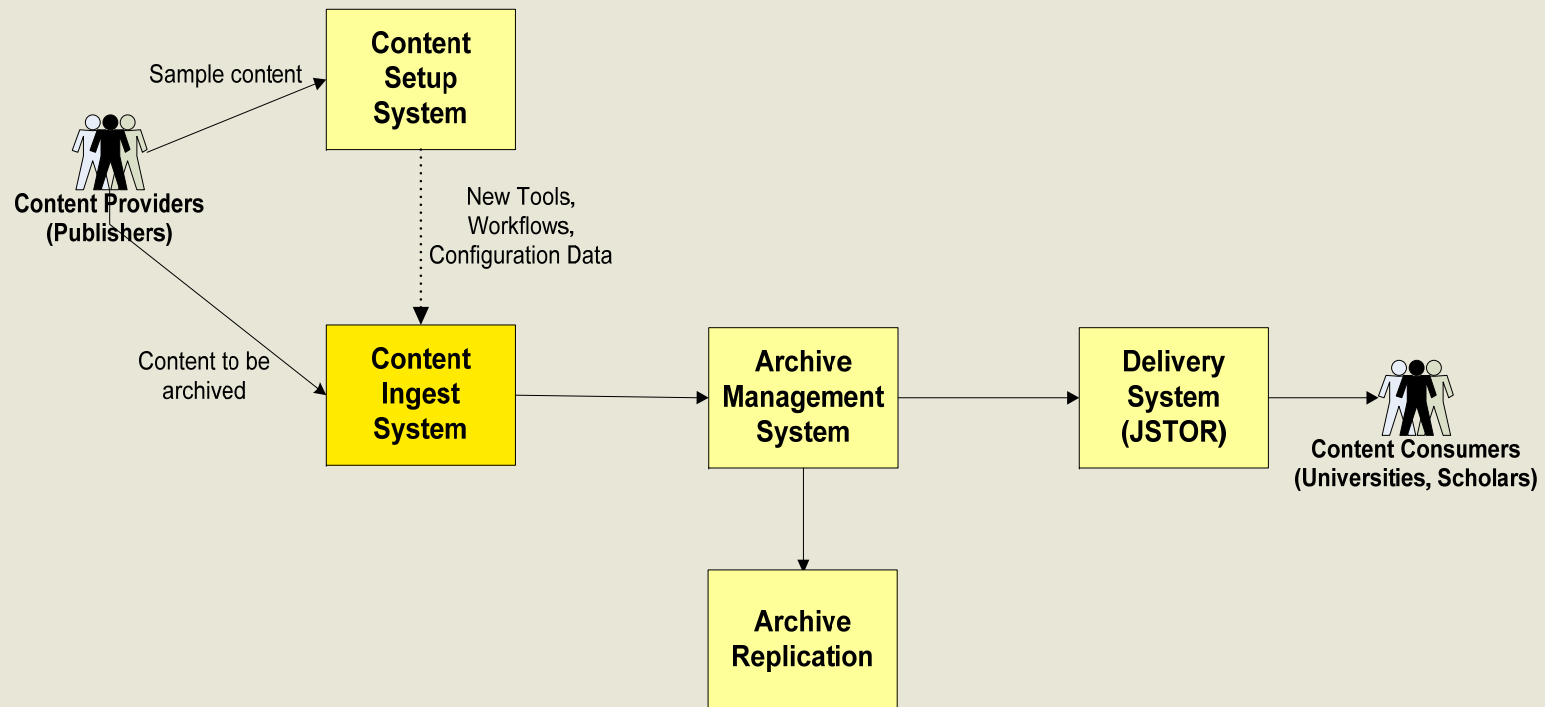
Content Setup System

Sample content

Content Providers (Publishers)

New Tools, Workflows, Configuration Data

Content to be archived

Content Ingest System

Archive Management System

Delivery System (JSTOR)

Content Consumers (Universities, Scholars)

Archive Replication